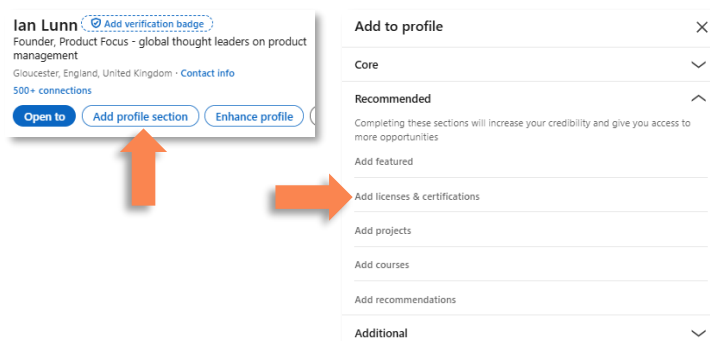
Ian Lunn Add verification badge
Founder, Product Focus - global thought leaders on product management
Gloucester, England, United Kingdom · Contact info
500+ connections
Open to
Add profile section
Enhance profile

Add to profile
Core
Recommended
Completing these sections will increase your credibility and give you access to more opportunities
Add featured
Add licenses & certifications
Add projects
Add courses
Add recommendations
Additional